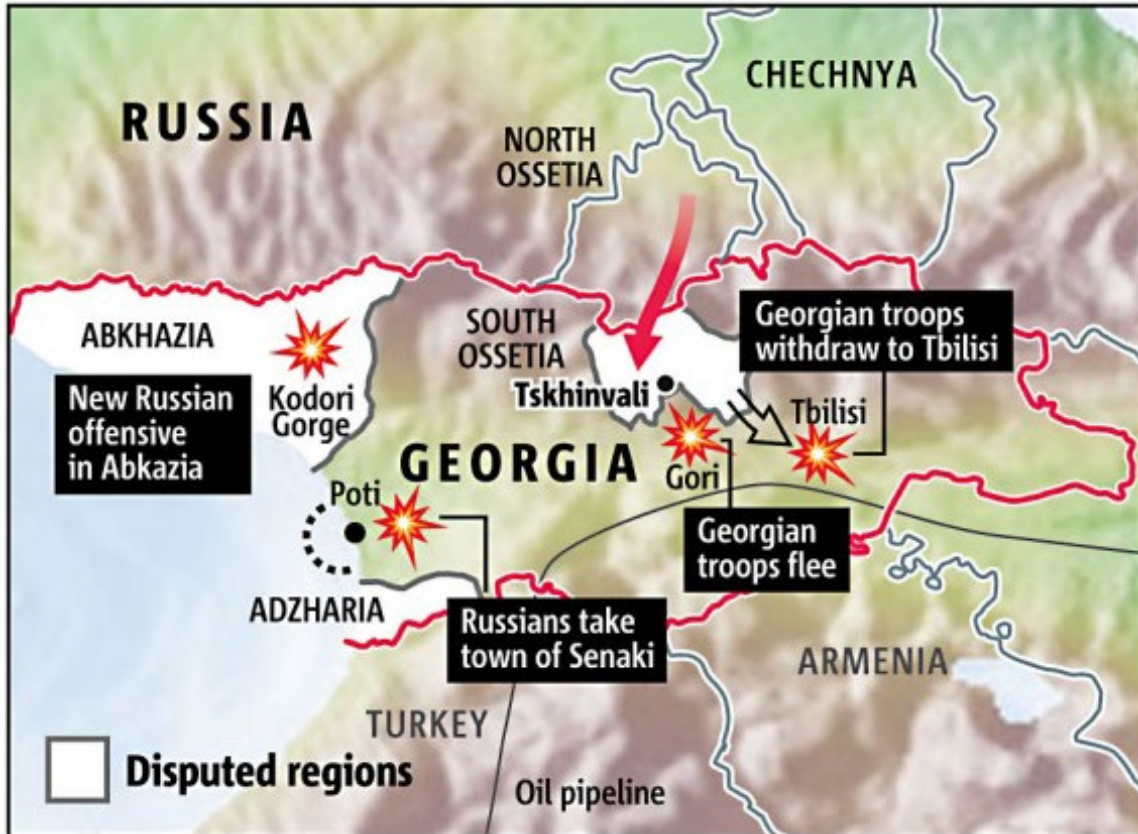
RUSSIA

CHECHNYA

NORTH OSSETIA

ABKHAZIA

SOUTH OSSETIA

Georgian troops withdraw to Tbilisi

New Russian offensive in Abkazia

Kodori Gorge

Tskhinvali

Tbilisi

GEORGIA

Gori

Poti

Georgian troops flee

ADZHARIA

Russians take town of Senaki

ARMENIA

TURKEY

Disputed regions

Oil pipeline